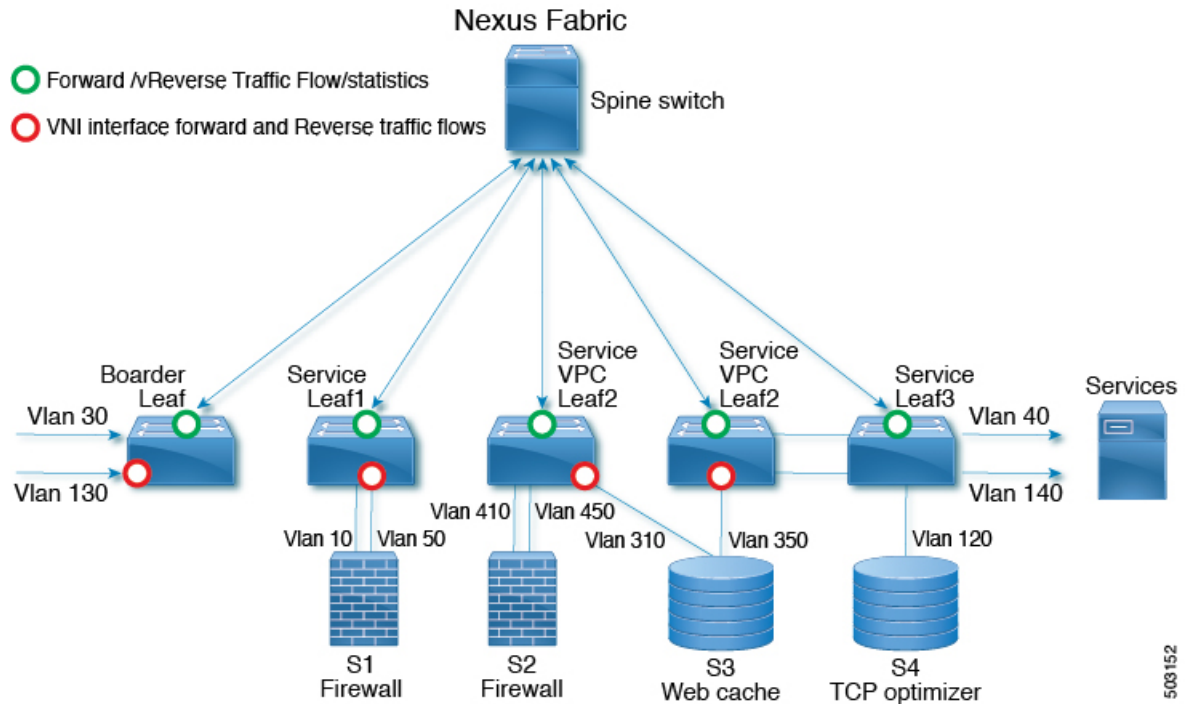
Nexus Fabric

Forward /vReverse Traffic Flow/statistics

VNI interface forward and Reverse traffic flows

Spine switch

Boarder Leaf

Service Leaf1

Service VPC Leaf2

Service VPC Leaf2

Service Leaf3

Services

Vlan 30

Vlan 130

Vlan 40

Vlan 140

Vlan 10

Vlan 50

Vlan 410

Vlan 450

Vlan 310

Vlan 350

Vlan 120

S1 Firewall

S2 Firewall

S3 Web cache

S4 TCP optimizer

503152